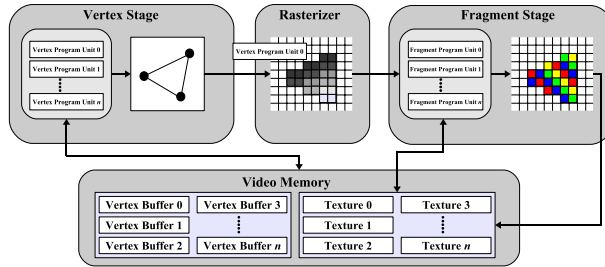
Vertex Stage

Vertex Program Unit 0
Vertex Program Unit 1
⋮
Vertex Program Unit *n*

Rasterizer

Vertex Program Unit 0

Fragment Stage

Fragment Program Unit 0
Fragment Program Unit 1
⋮
Fragment Program Unit *n*

Video Memory

Vertex Buffer 0
Vertex Buffer 3
Vertex Buffer 1
⋮
Vertex Buffer 2
Vertex Buffer *n*

Texture 0
Texture 3
Texture 1
⋮
Texture 2
Texture *n*